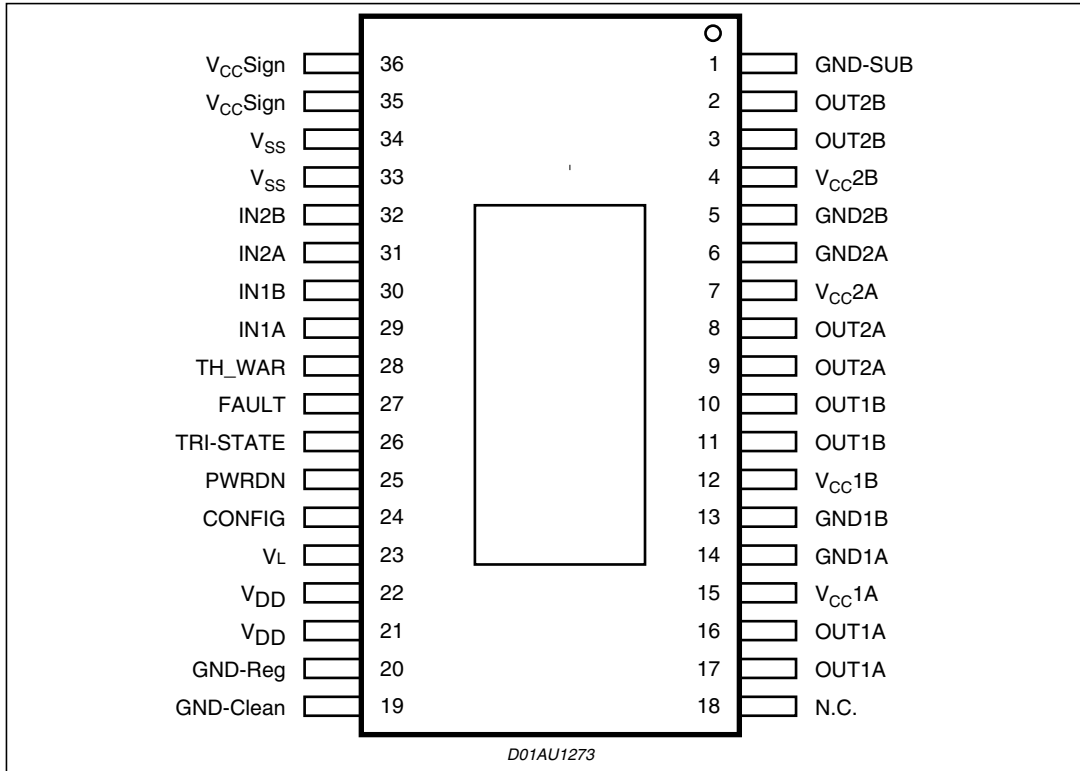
$V_{CC}$Sign 36
$V_{CC}$Sign 35
$V_{SS}$ 34
$V_{SS}$ 33
IN2B 32
IN2A 31
IN1B 30
IN1A 29
TH_WAR 28
FAULT 27
TRI-STATE 26
PWRDN 25
CONFIG 24
$V_L$ 23
$V_{DD}$ 22
$V_{DD}$ 21
GND-Reg 20
GND-Clean 19

1 GND-SUB
2 OUT2B
3 OUT2B
4 $V_{CC}$2B
5 GND2B
6 GND2A
7 $V_{CC}$2A
8 OUT2A
9 OUT2A
10 OUT1B
11 OUT1B
12 $V_{CC}$1B
13 GND1B
14 GND1A
15 $V_{CC}$1A
16 OUT1A
17 OUT1A
18 N.C.

D01AU1273